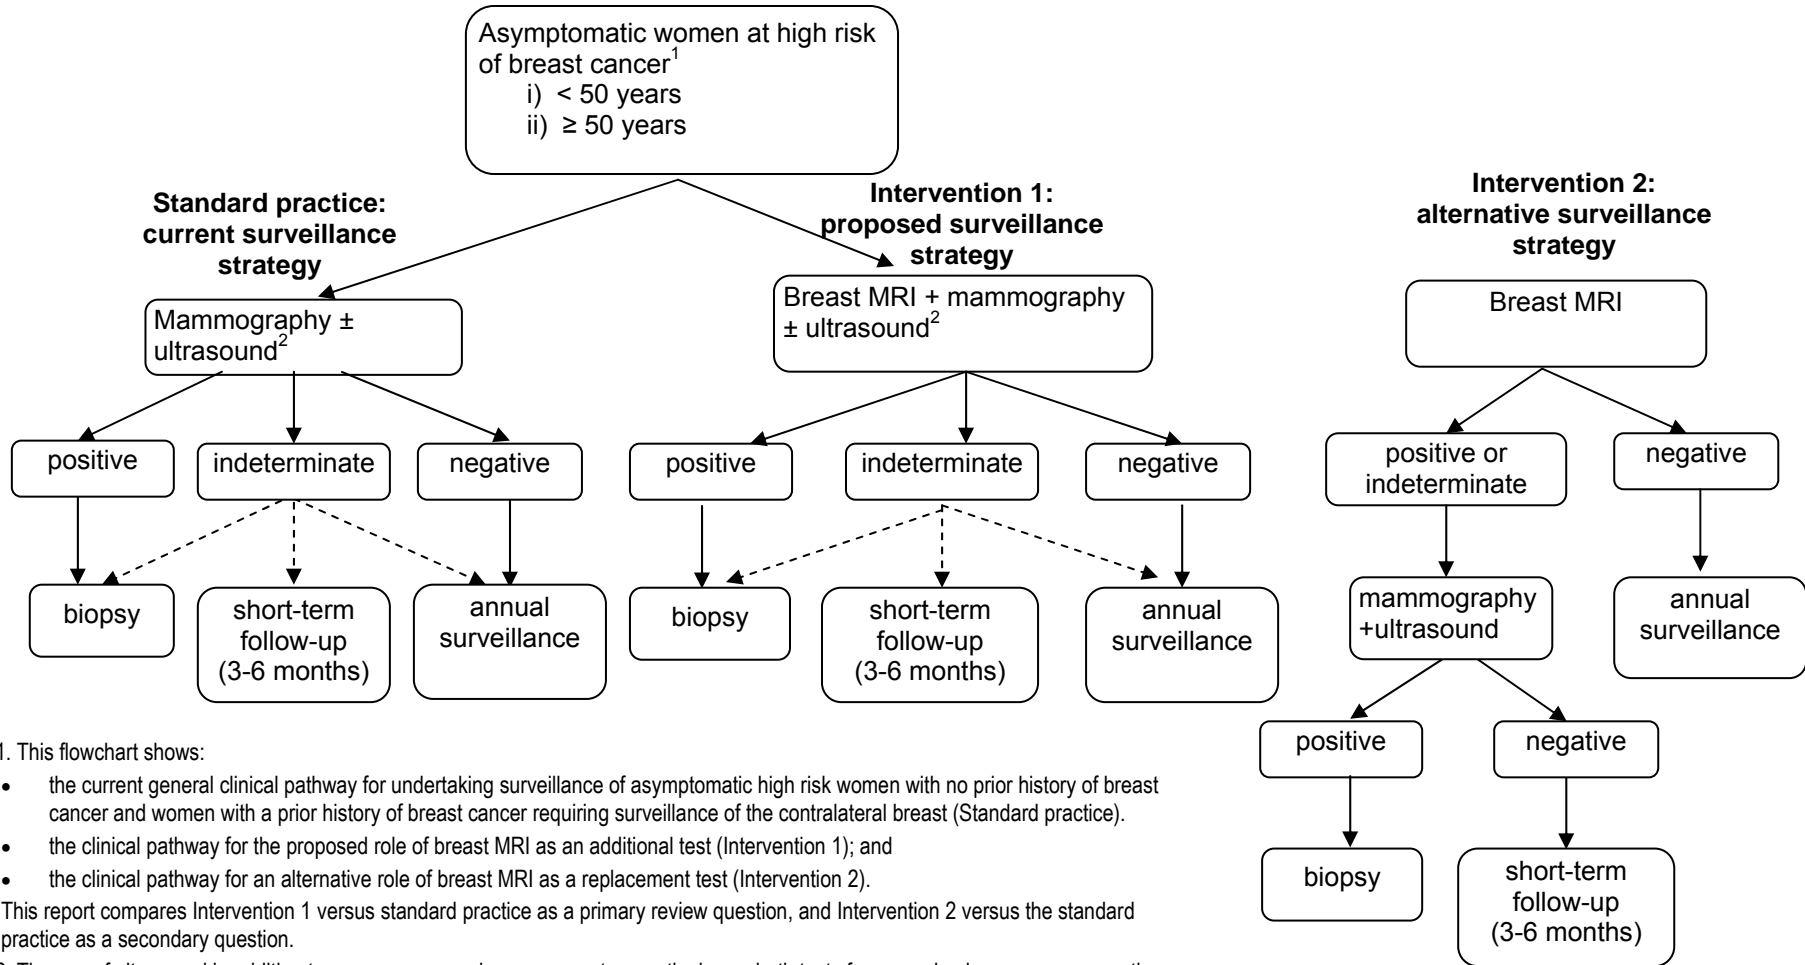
Asymptomatic women at high risk of breast cancer$^1$
i) < 50 years
ii) ≥ 50 years

**Standard practice: current surveillance strategy**

Mammography ± ultrasound$^2$

positive

indeterminate

negative

biopsy

short-term follow-up (3-6 months)

annual surveillance

**Intervention 1: proposed surveillance strategy**

Breast MRI + mammography ± ultrasound$^2$

positive

indeterminate

negative

biopsy

short-term follow-up (3-6 months)

annual surveillance

**Intervention 2: alternative surveillance strategy**

Breast MRI

positive or indeterminate

negative

mammography +ultrasound

annual surveillance

positive

negative

biopsy

short-term follow-up (3-6 months)

1. This flowchart shows:

• the current general clinical pathway for undertaking surveillance of asymptomatic high risk women with no prior history of breast cancer and women with a prior history of breast cancer requiring surveillance of the contralateral breast (Standard practice).
• the clinical pathway for the proposed role of breast MRI as an additional test (Intervention 1); and
• the clinical pathway for an alternative role of breast MRI as a replacement test (Intervention 2).

This report compares Intervention 1 versus standard practice as a primary review question, and Intervention 2 versus the standard practice as a secondary question.

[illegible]